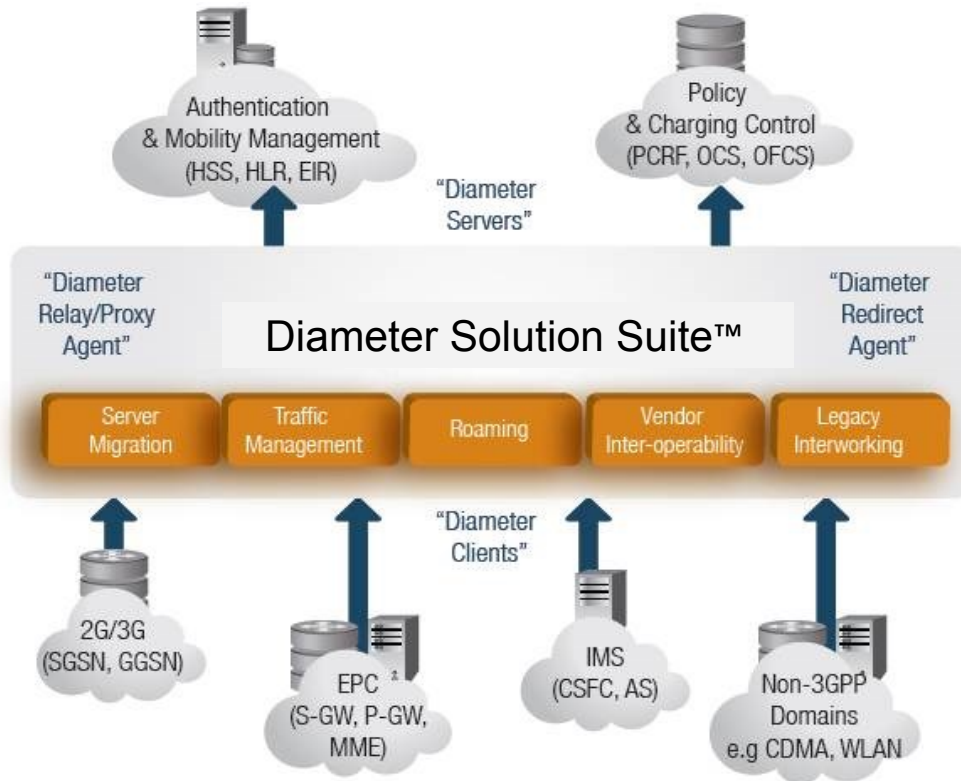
Authentication & Mobility Management (HSS, HLR, EIR)

Policy & Charging Control (PCRF, OCS, OFCS)

"Diameter Servers"

"Diameter Relay/Proxy Agent"

Diameter Solution Suite™

"Diameter Redirect Agent"

Server Migration

Traffic Management

Roaming

Vendor Inter-operability

Legacy Interworking

"Diameter Clients"

2G/3G (SGSN, GGSN)

EPC (S-GW, P-GW, MME)

IMS (CSFC, AS)

Non-3GPP Domains e.g CDMA, WLAN